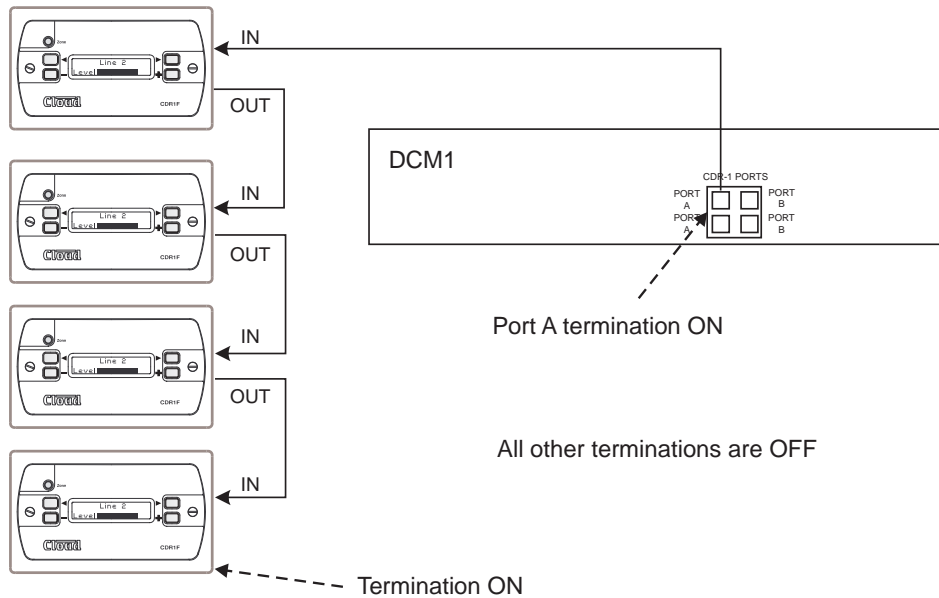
Zone
Line 2
Level
Cloud
CDR1F

IN

OUT

Zone
Line 2
Level
Cloud
CDR1F

IN

OUT

Zone
Line 2
Level
Cloud
CDR1F

IN

OUT

Zone
Line 2
Level
Cloud
CDR1F

IN

DCM1

CDR-1 PORTS
PORT A
PORT A
PORT B
PORT B

Port A termination ON

All other terminations are OFF

Termination ON